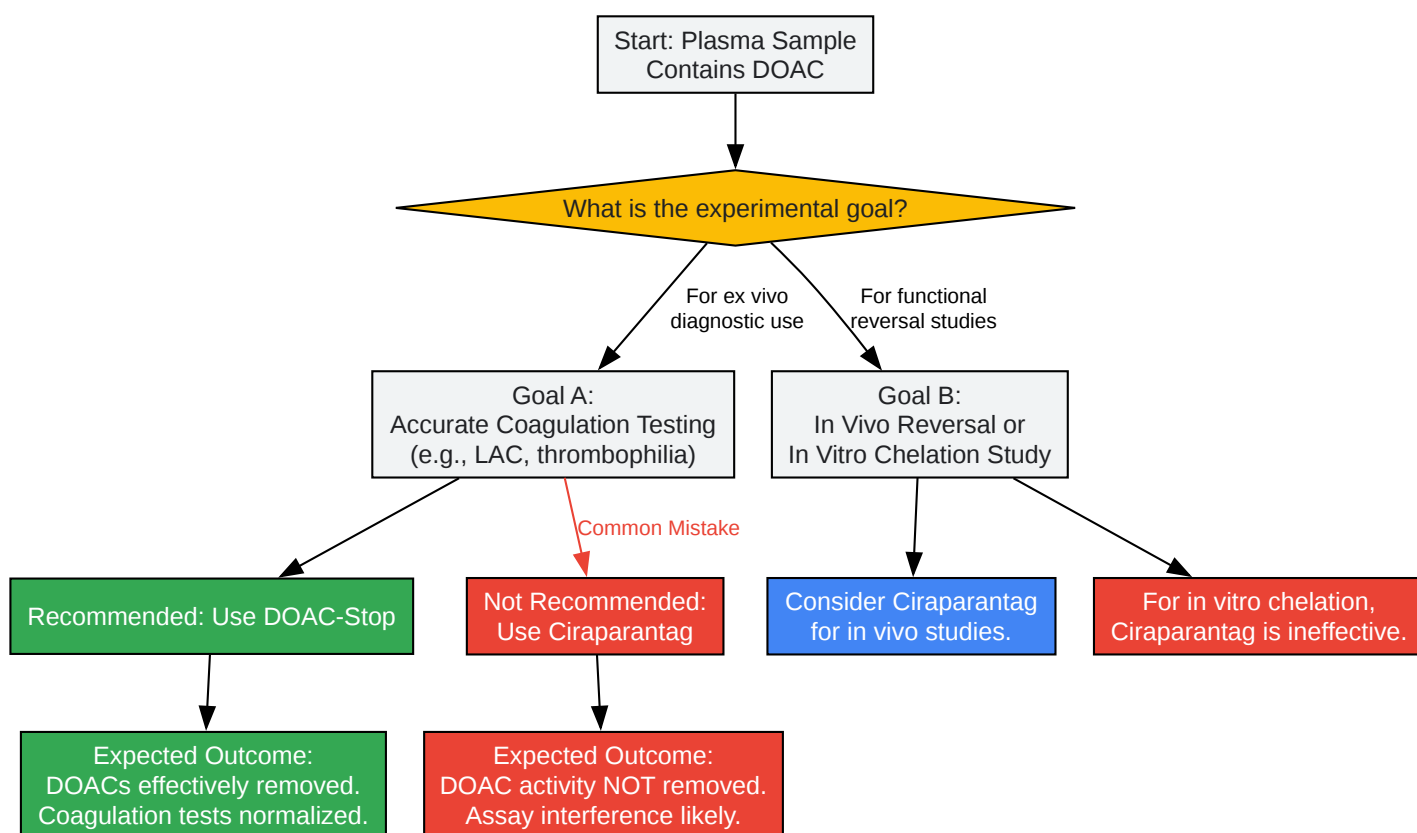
Start: Plasma Sample
Contains DOAC

What is the experimental goal?

For ex vivo
diagnostic use

For functional
reversal studies

Goal A:
Accurate Coagulation Testing
(e.g., LAC, thrombophilia)

Goal B:
In Vivo Reversal or
In Vitro Chelation Study

Common Mistake

Recommended: Use DOAC-Stop

Not Recommended:
Use Ciraparantag

Consider Ciraparantag
for in vivo studies.

For in vitro chelation,
Ciraparantag is ineffective.

Expected Outcome:
DOACs effectively removed.
Coagulation tests normalized.

Expected Outcome:
DOAC activity NOT removed.
Assay interference likely.